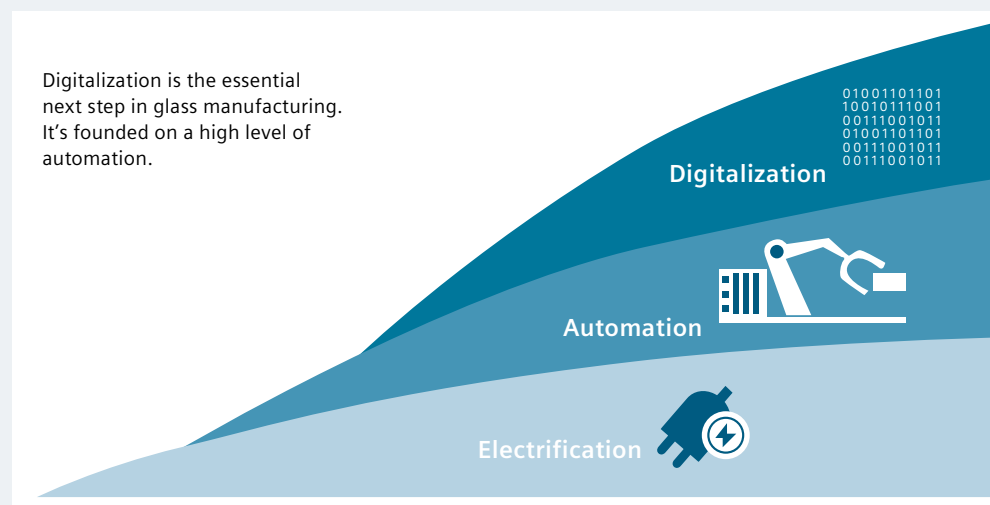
Digitalization is the essential next step in glass manufacturing. It’s founded on a high level of automation.

01001101101
10010111001
00111001011
01001101101
00111001011
00111001011

Digitalization

Automation

Electrification